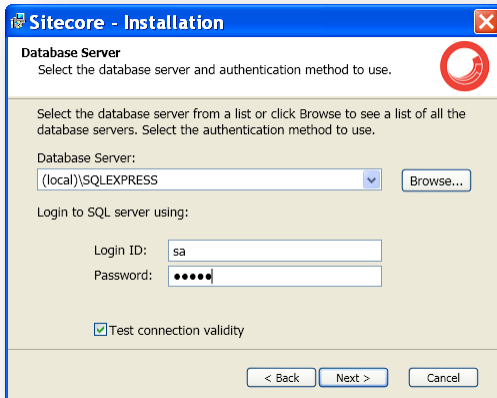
Sitecore - Installation

Database Server
Select the database server and authentication method to use.

Select the database server from a list or click Browse to see a list of all the database servers. Select the authentication method to use.

Database Server:
(local)\SQLEXPRESS
Browse...

Login to SQL server using:

Login ID: sa
Password: •••••

Test connection validity

< Back
Next >
Cancel